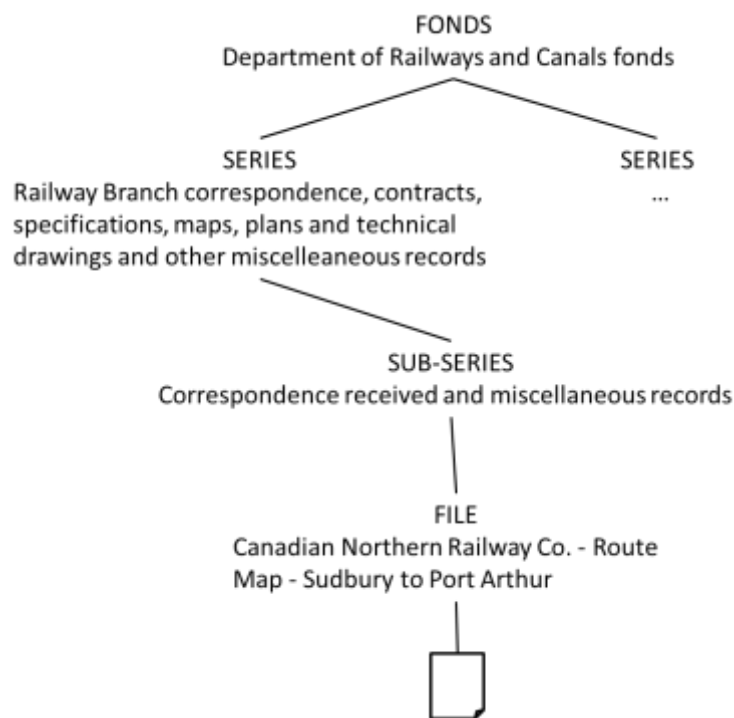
FONDS
Department of Railways and Canals fonds

SERIES
Railway Branch correspondence, contracts, specifications, maps, plans and technical drawings and other miscelleaneous records

SERIES
...

SUB-SERIES
Correspondence received and miscellaneous records

FILE
Canadian Northern Railway Co. - Route Map - Sudbury to Port Arthur